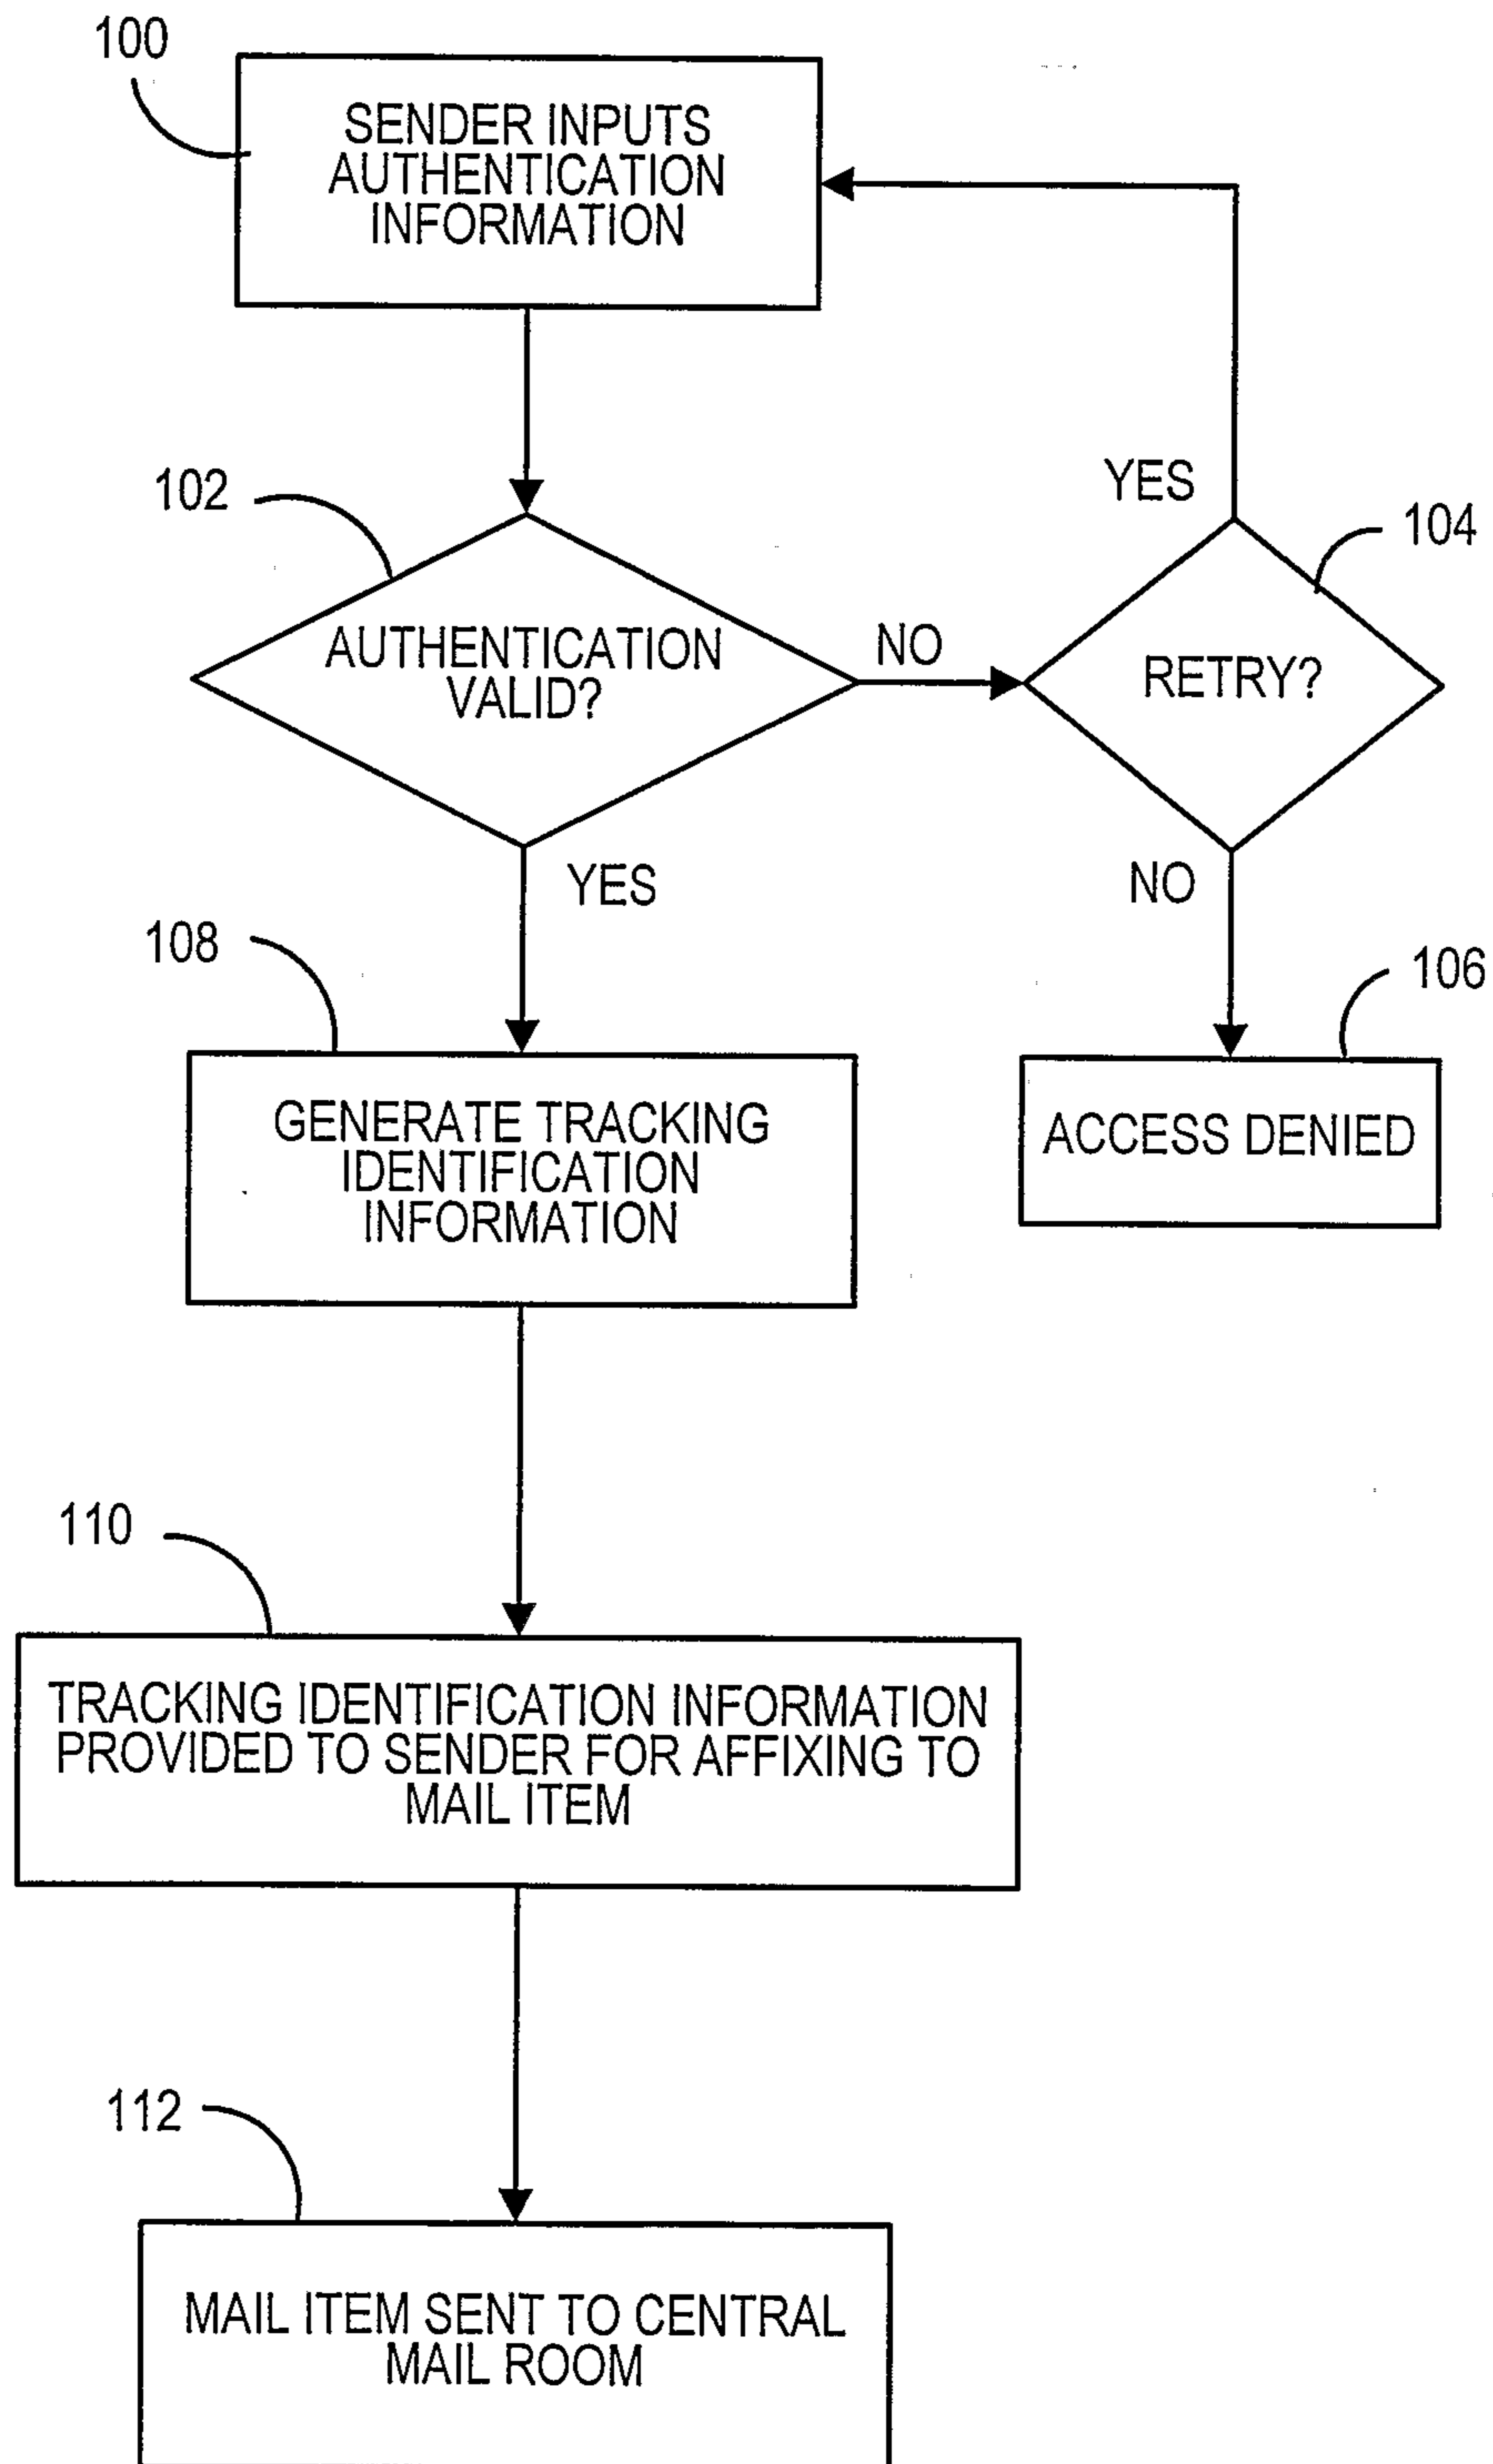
100

SENDER INPUTS AUTHENTICATION INFORMATION

102

AUTHENTICATION VALID?

NO

YES

104

RETRY?

YES

NO

108

GENERATE TRACKING IDENTIFICATION INFORMATION

106

ACCESS DENIED

110

TRACKING IDENTIFICATION INFORMATION PROVIDED TO SENDER FOR AFFIXING TO MAIL ITEM

112

MAIL ITEM SENT TO CENTRAL MAIL ROOM